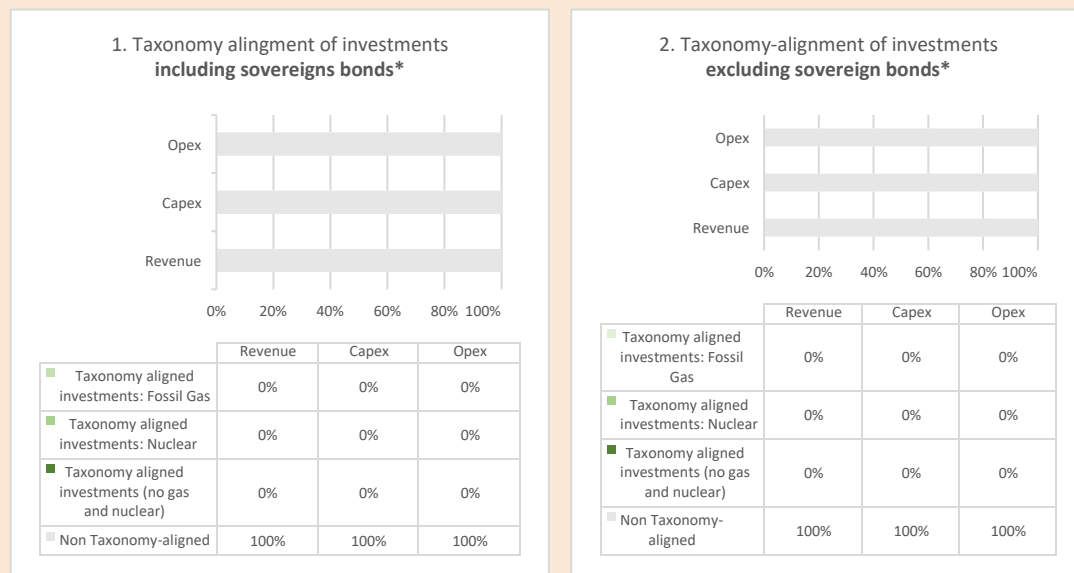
1. Taxonomy alignment of investments
**including sovereigns bonds***

Opex

Capex

Revenue

0% 20% 40% 60% 80% 100%

| | Revenue | Capex | Opex |
|---|---|---|---|
| Taxonomy aligned investments: Fossil Gas | 0% | 0% | 0% |
| Taxonomy aligned investments: Nuclear | 0% | 0% | 0% |
| Taxonomy aligned investments (no gas and nuclear) | 0% | 0% | 0% |
| Non Taxonomy-aligned | 100% | 100% | 100% |

2. Taxonomy-alignment of investments
**excluding sovereign bonds***

Opex

Capex

Revenue

0% 20% 40% 60% 80% 100%

| | Revenue | Capex | Opex |
|---|---|---|---|
| Taxonomy aligned investments: Fossil Gas | 0% | 0% | 0% |
| Taxonomy aligned investments: Nuclear | 0% | 0% | 0% |
| Taxonomy aligned investments (no gas and nuclear) | 0% | 0% | 0% |
| Non Taxonomy-aligned | 100% | 100% | 100% |